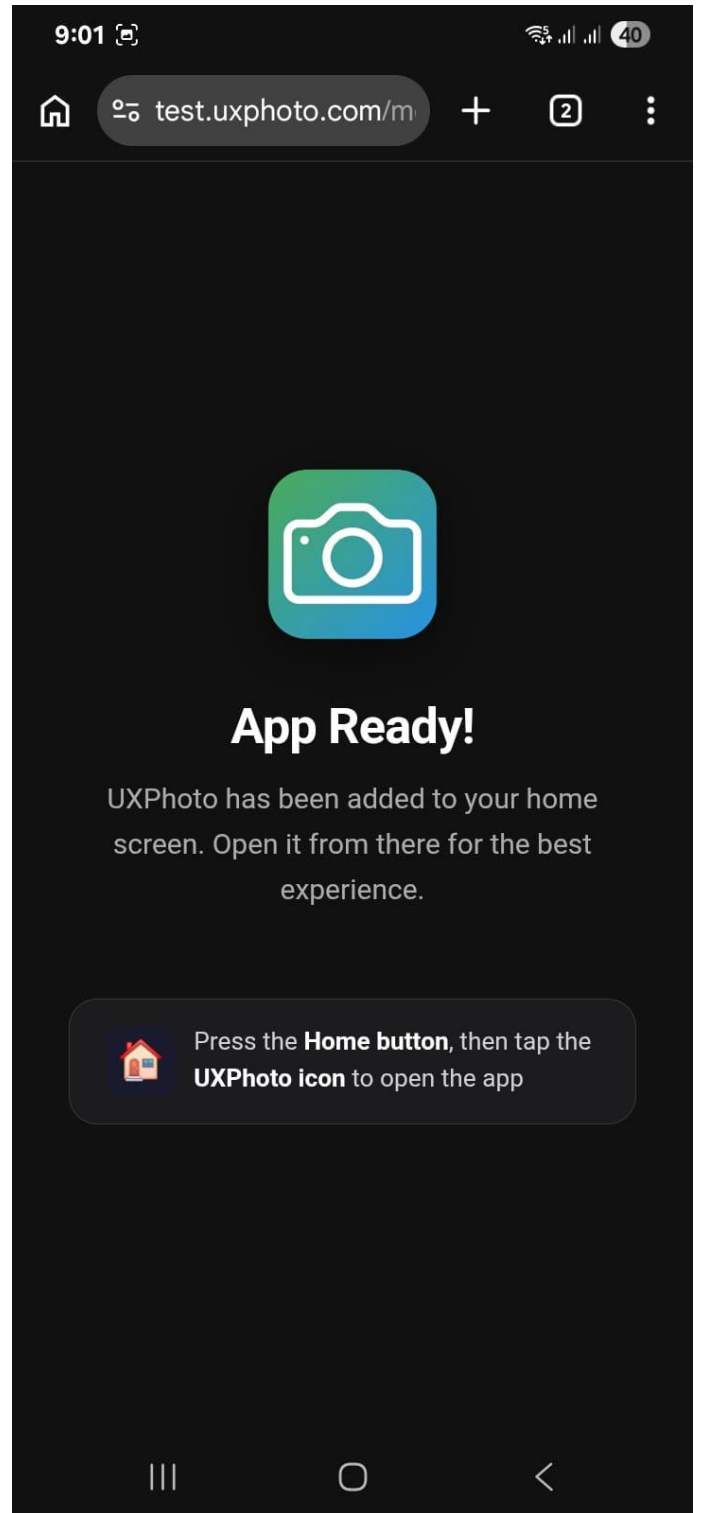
9:01 40

test.uxphoto.com/m

2

App Ready!

UXPhoto has been added to your home screen. Open it from there for the best experience.

Press the **Home button**, then tap the **UXPhoto icon** to open the app